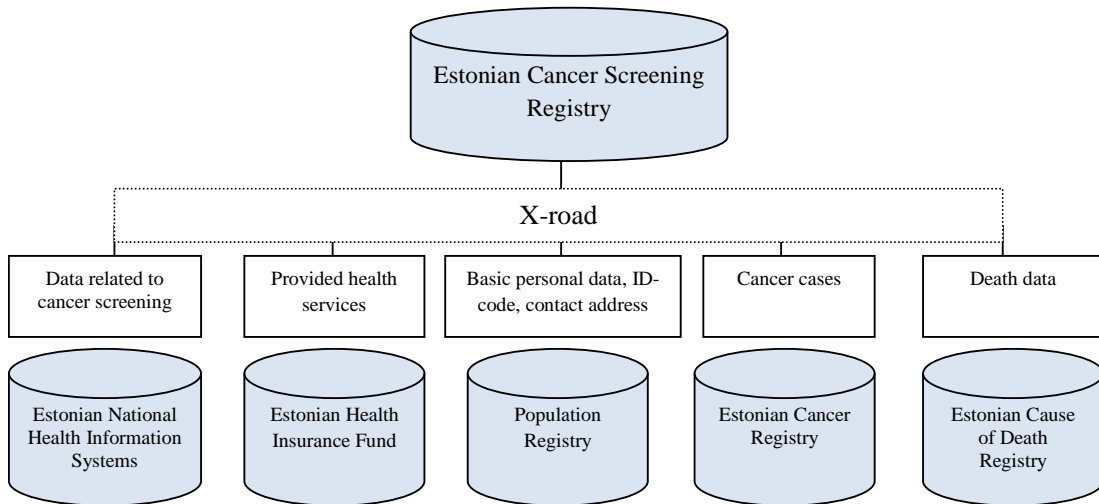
Estonian Cancer Screening Registry

X-road

Data related to cancer screening

Provided health services

Basic personal data, ID-code, contact address

Cancer cases

Death data

Estonian National Health Information Systems

Estonian Health Insurance Fund

Population Registry

Estonian Cancer Registry

Estonian Cause of Death Registry